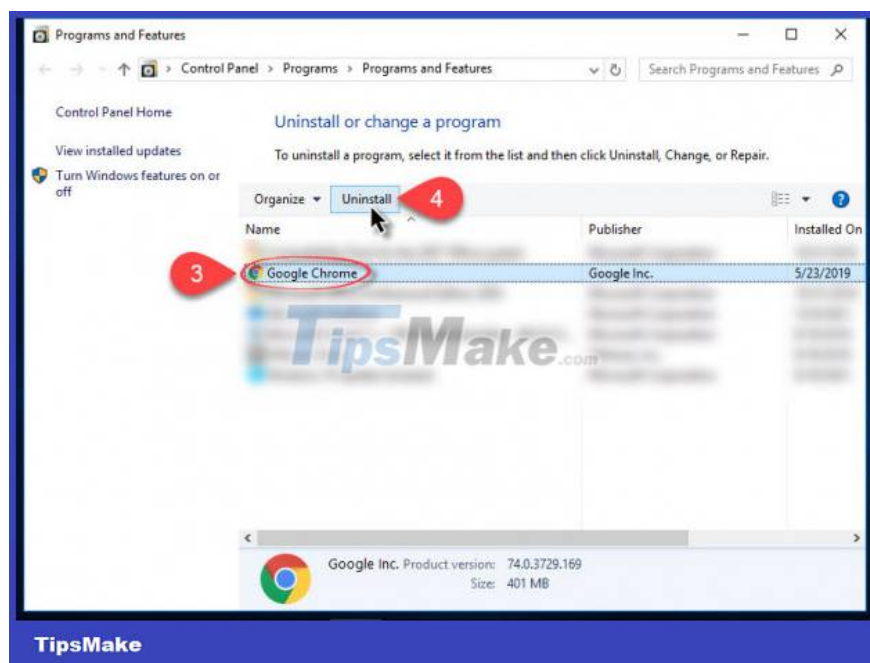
Programs and Features

Control Panel > Programs > Programs and Features

Search Programs and Features

Control Panel Home

View installed updates

Turn Windows features on or off

Uninstall or change a program

To uninstall a program, select it from the list and then click Uninstall, Change, or Repair.

Organize ▾ Uninstall 4

| Name | Publisher | Installed On |
|---|---|---|
| Google Chrome | Google Inc. | 5/23/2019 |

3

TipsMake.com

Google Inc. Product version: 74.0.3729.169
Size: 401 MB

TipsMake